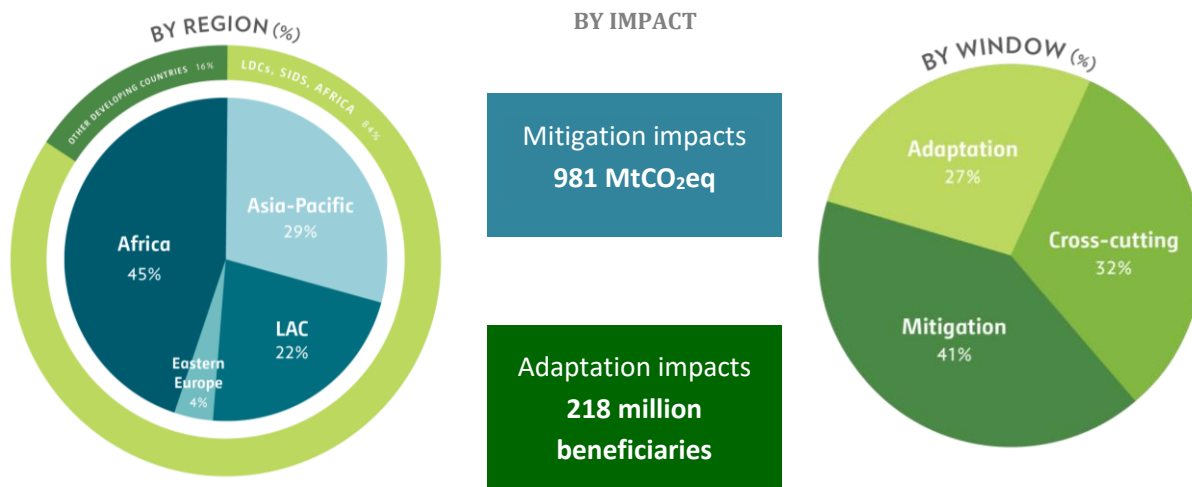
BY REGION (%)

OTHER DEVELOPING COUNTRIES 16%

LDCs, SIDS, AFRICA 84%

Africa
45%

Asia-Pacific
29%

LAC
22%

Eastern Europe
4%

BY IMPACT

Mitigation impacts
981 $MtCO_2eq$

Adaptation impacts
218 million beneficiaries

BY WINDOW (%)

Adaptation
27%

Cross-cutting
32%

Mitigation
41%